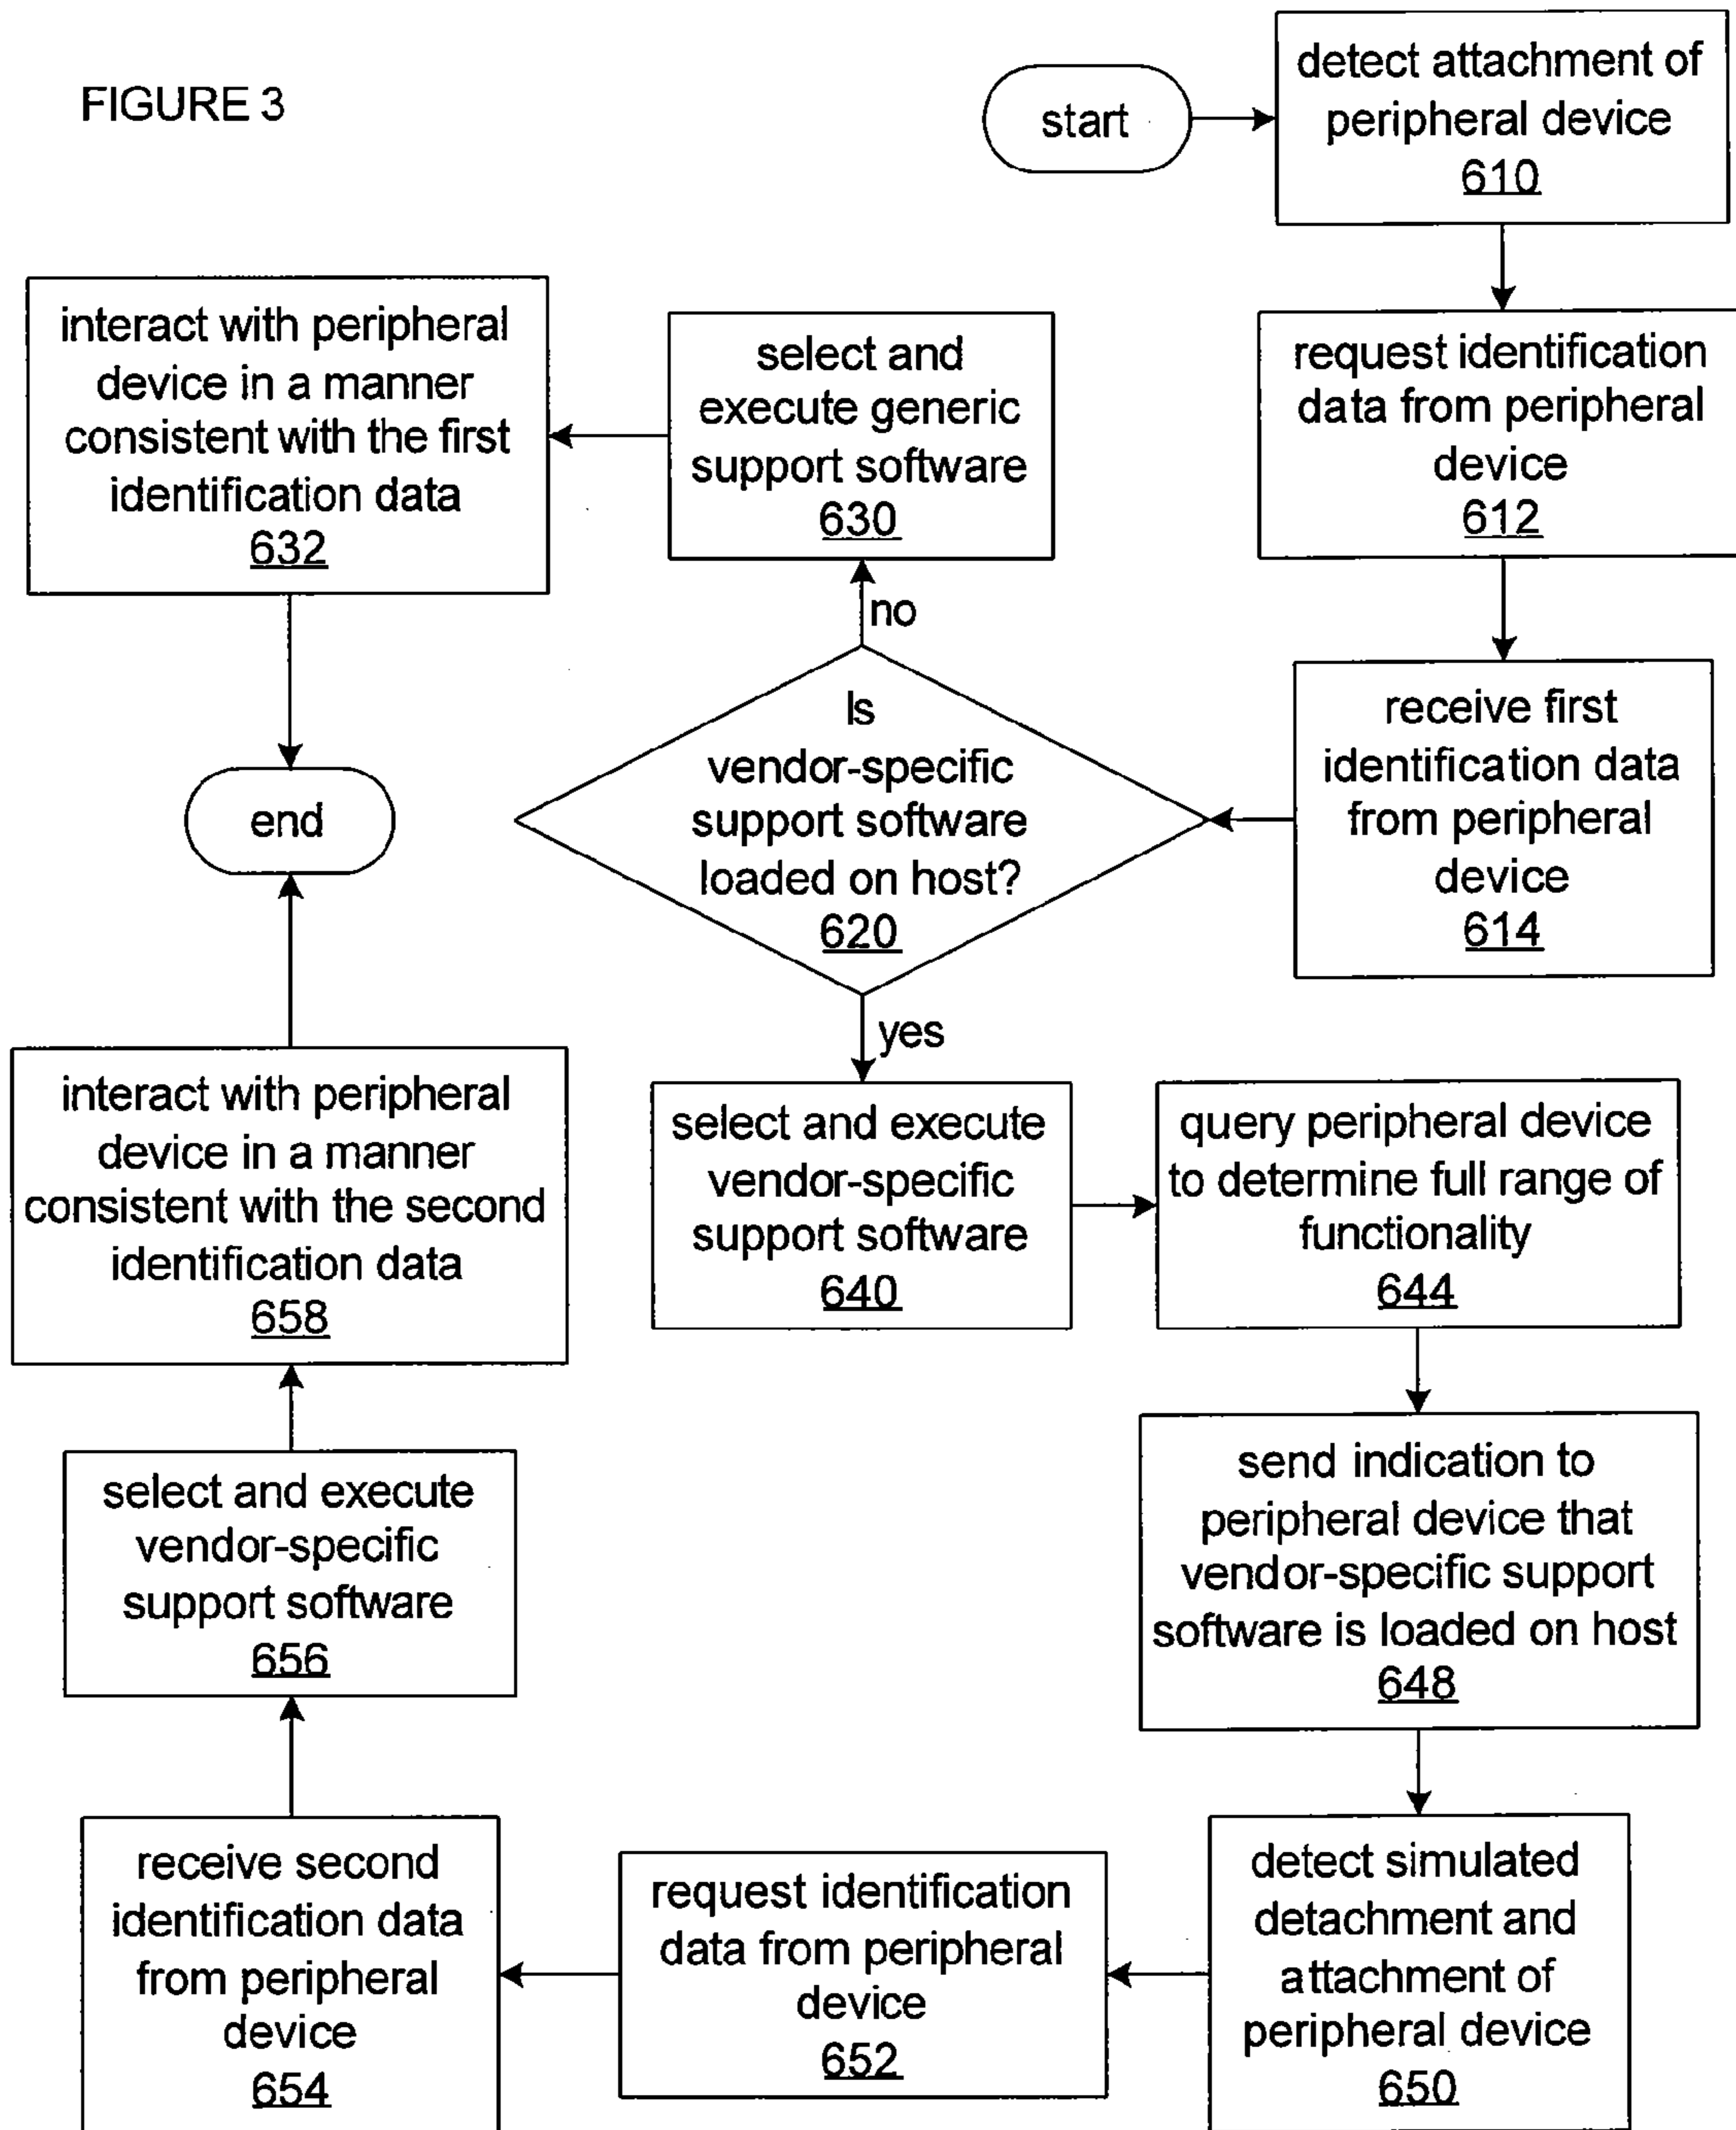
FIGURE 3

start

detect attachment of peripheral device
610

request identification data from peripheral device
612

receive first identification data from peripheral device
614

Is vendor-specific support software loaded on host?
620

no

select and execute generic support software
630

interact with peripheral device in a manner consistent with the first identification data
632

end

yes

select and execute vendor-specific support software
640

query peripheral device to determine full range of functionality
644

send indication to peripheral device that vendor-specific support software is loaded on host
648

detect simulated detachment and attachment of peripheral device
650

request identification data from peripheral device
652

receive second identification data from peripheral device
654

select and execute vendor-specific support software
656

interact with peripheral device in a manner consistent with the second identification data
658